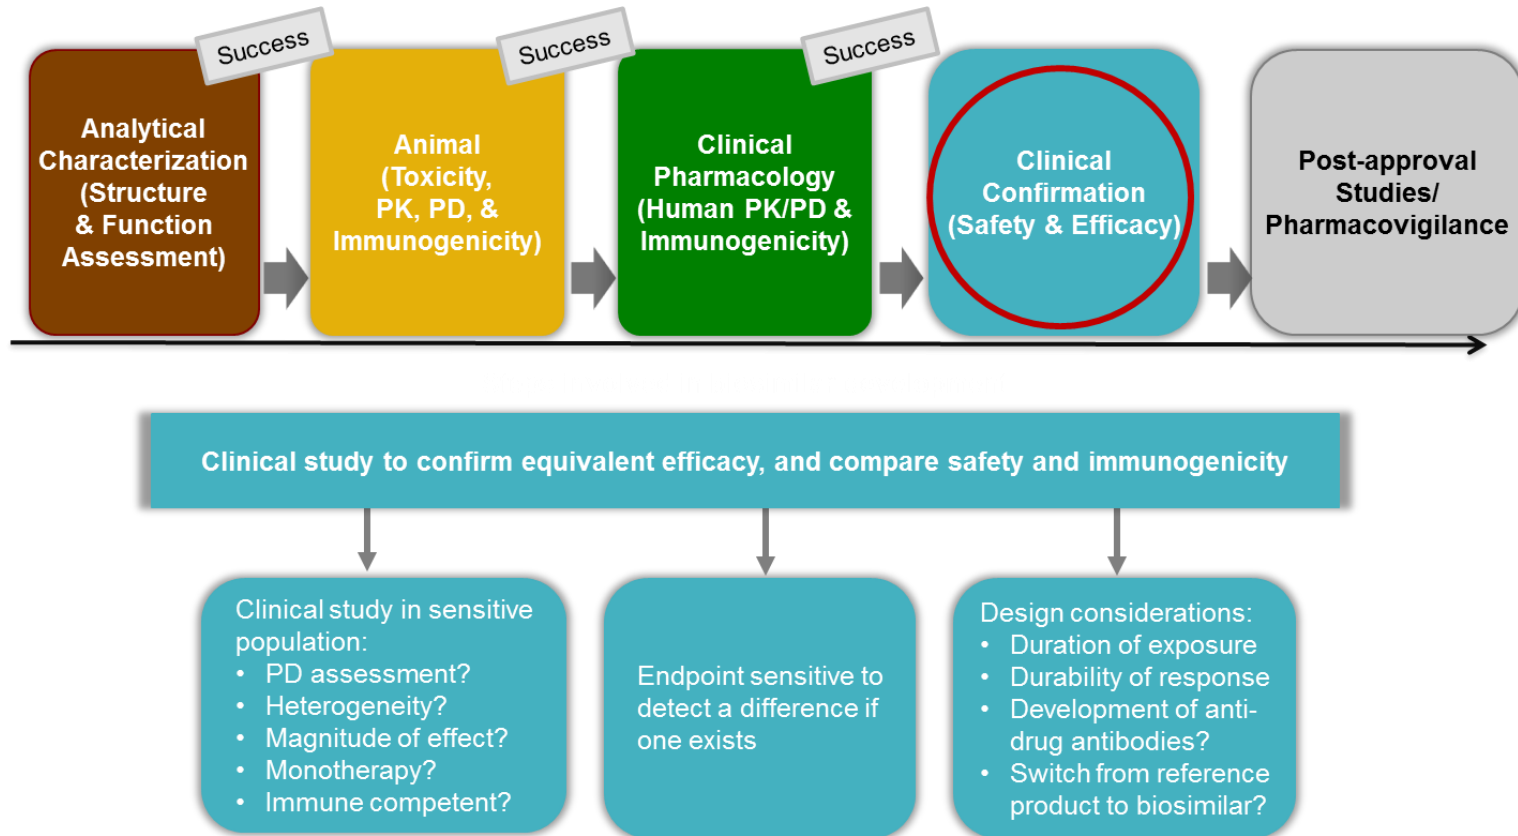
Success

Analytical Characterization (Structure & Function Assessment)

Success

Animal (Toxicity, PK, PD, & Immunogenicity)

Success

Clinical Pharmacology (Human PK/PD & Immunogenicity)

Clinical Confirmation (Safety & Efficacy)

Post-approval Studies/ Pharmacovigilance

Clinical study to confirm equivalent efficacy, and compare safety and immunogenicity

Clinical study in sensitive population:
• PD assessment?
• Heterogeneity?
• Magnitude of effect?
• Monotherapy?
• Immune competent?

Endpoint sensitive to detect a difference if one exists

Design considerations:
• Duration of exposure
• Durability of response
• Development of anti-drug antibodies?
• Switch from reference product to biosimilar?